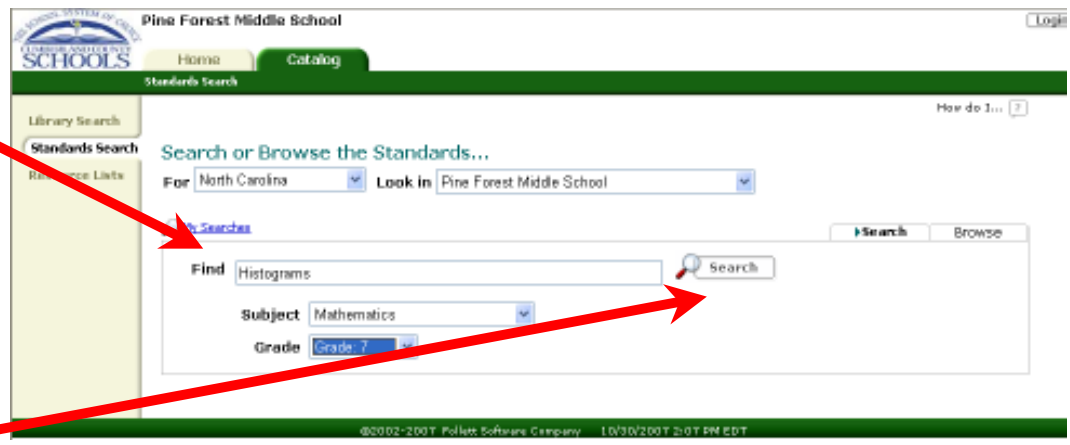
THE SCHOOL SYSTEM OF CHOICE
CUMBERLAND COUNTY
SCHOOLS

Pine Forest Middle School

Login

Home Catalog

Standards Search

Library Search
Standards Search
Re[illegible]ce Lists

How do I... ?

Search or Browse the Standards...

For North Carolina Look in Pine Forest Middle School

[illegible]y Searches

Search Browse

Find Histograms Search

Subject Mathematics

Grade Grade: 7

©2002-2007 Follett Software Company 10/30/2007 2:07 PM EDT